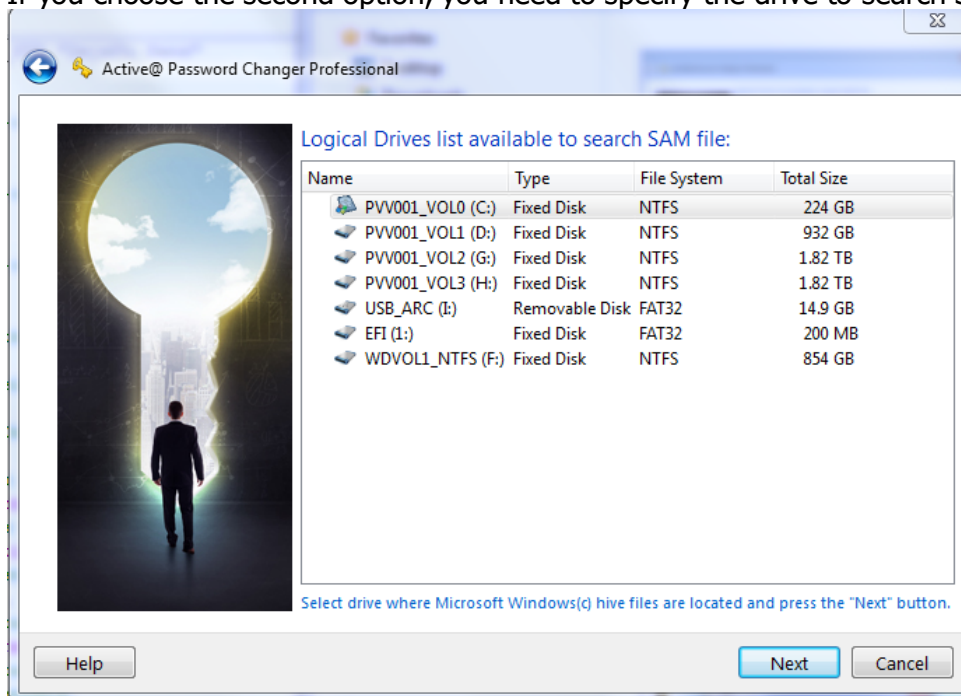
If you choose the second option, you need to specify the drive to search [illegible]

Active@ Password Changer Professional

Logical Drives list available to search SAM file:

| Name | Type | File System | Total Size |
|---|---|---|---|
| PVV001_VOL0 (C:) | Fixed Disk | NTFS | 224 GB |
| PVV001_VOL1 (D:) | Fixed Disk | NTFS | 932 GB |
| PVV001_VOL2 (G:) | Fixed Disk | NTFS | 1.82 TB |
| PVV001_VOL3 (H:) | Fixed Disk | NTFS | 1.82 TB |
| USB_ARC (I:) | Removable Disk | FAT32 | 14.9 GB |
| EFI (1:) | Fixed Disk | FAT32 | 200 MB |
| WDVOL1_NTFS (F:) | Fixed Disk | NTFS | 854 GB |

Select drive where Microsoft Windows(c) hive files are located and press the "Next" button.

Help

Next

Cancel